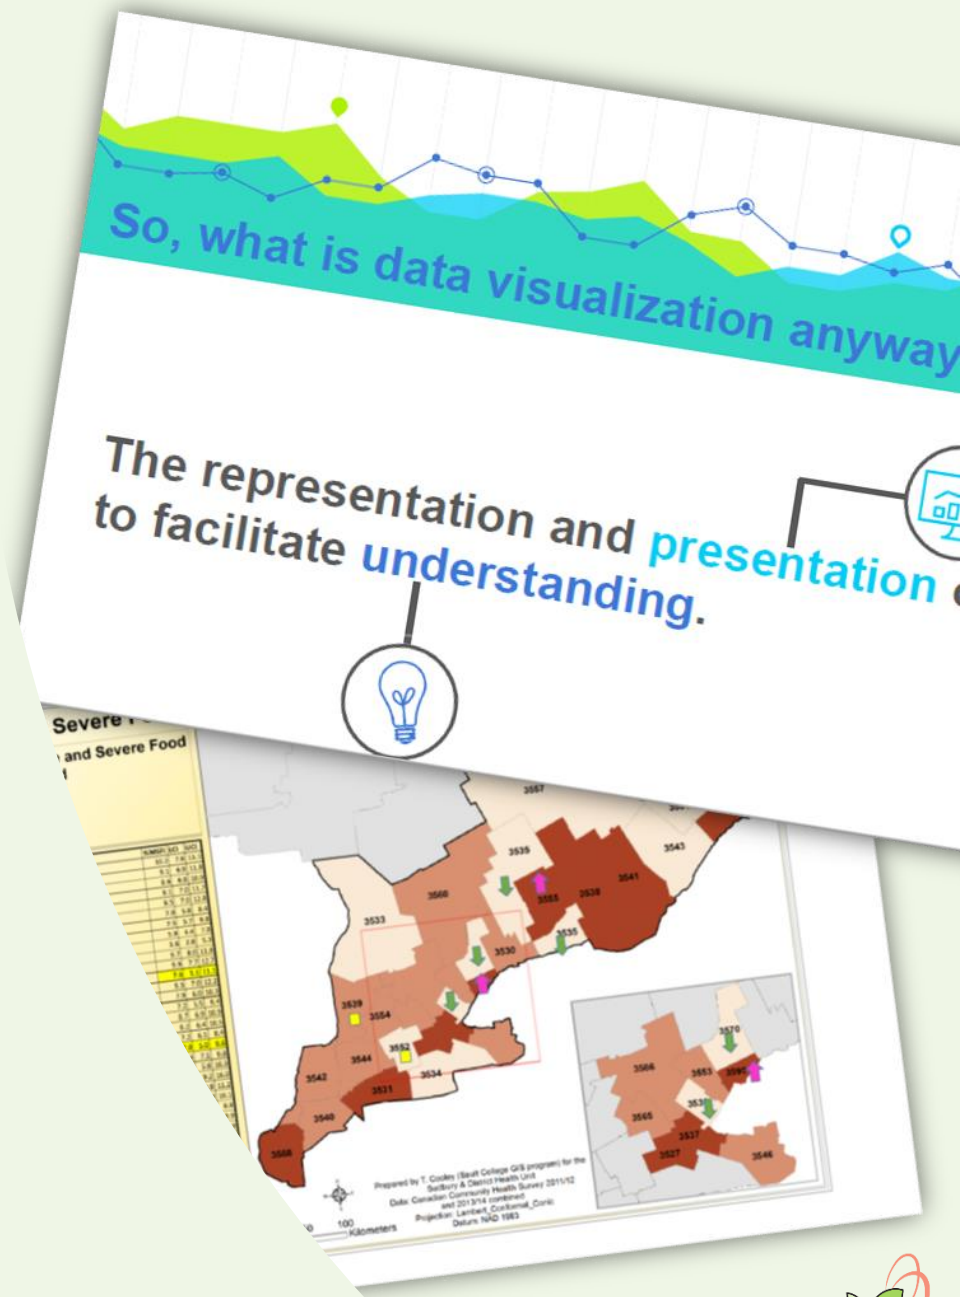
So, what is data visualization anyway

The representation and presentation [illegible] to facilitate understanding.

Severe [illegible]
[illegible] and Severe Food

3557
3543
3535
3541
3566
3555
3538
3533
3530
3535
3539
3554
3552
3534
3544
3542
3531
3540
3506
3570
3566
3553
3595
3565
3537
3527
3546

Prepared by T. Cooley (Sault College GIS program) for the Sudbury & District Health Unit
Data: Canadian Community Health Survey 2011/12 and 2013/14 combined
Projection: Lambert_Conformal_Conic
Datum: NAD 1983

100
Kilometers